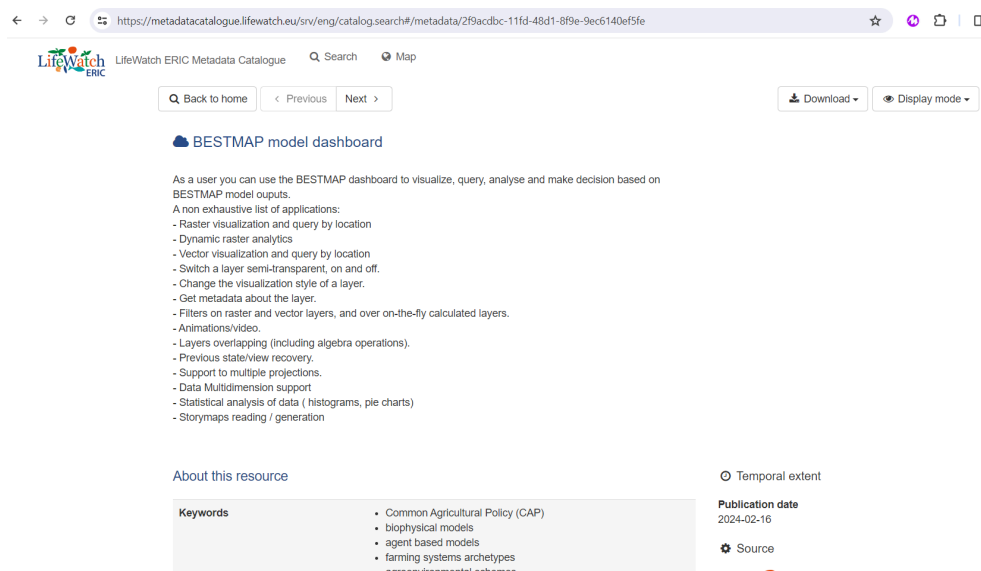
https://metadatacatalogue.lifewatch.eu/srv/eng/catalog.search#/metadata/2f9acdbc-11fd-48d1-8f9e-9ec6140ef5fe

LifeWatch ERIC LifeWatch ERIC Metadata Catalogue Search Map

Back to home ‹ Previous Next › Download ▾ Display mode ▾

BESTMAP model dashboard

As a user you can use the BESTMAP dashboard to visualize, query, analyse and make decision based on BESTMAP model ouputs.
A non exhaustive list of applications:
- Raster visualization and query by location
- Dynamic raster analytics
- Vector visualization and query by location
- Switch a layer semi-transparent, on and off.
- Change the visualization style of a layer.
- Get metadata about the layer.
- Filters on raster and vector layers, and over on-the-fly calculated layers.
- Animations/video.
- Layers overlapping (including algebra operations).
- Previous state/view recovery.
- Support to multiple projections.
- Data Multidimension support
- Statistical analysis of data ( histograms, pie charts)
- Storymaps reading / generation

About this resource

| Keywords | • Common Agricultural Policy (CAP)<br>• biophysical models<br>• agent based models<br>• farming systems archetypes<br>• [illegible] |
|---|---|

Temporal extent

Publication date
2024-02-16

Source